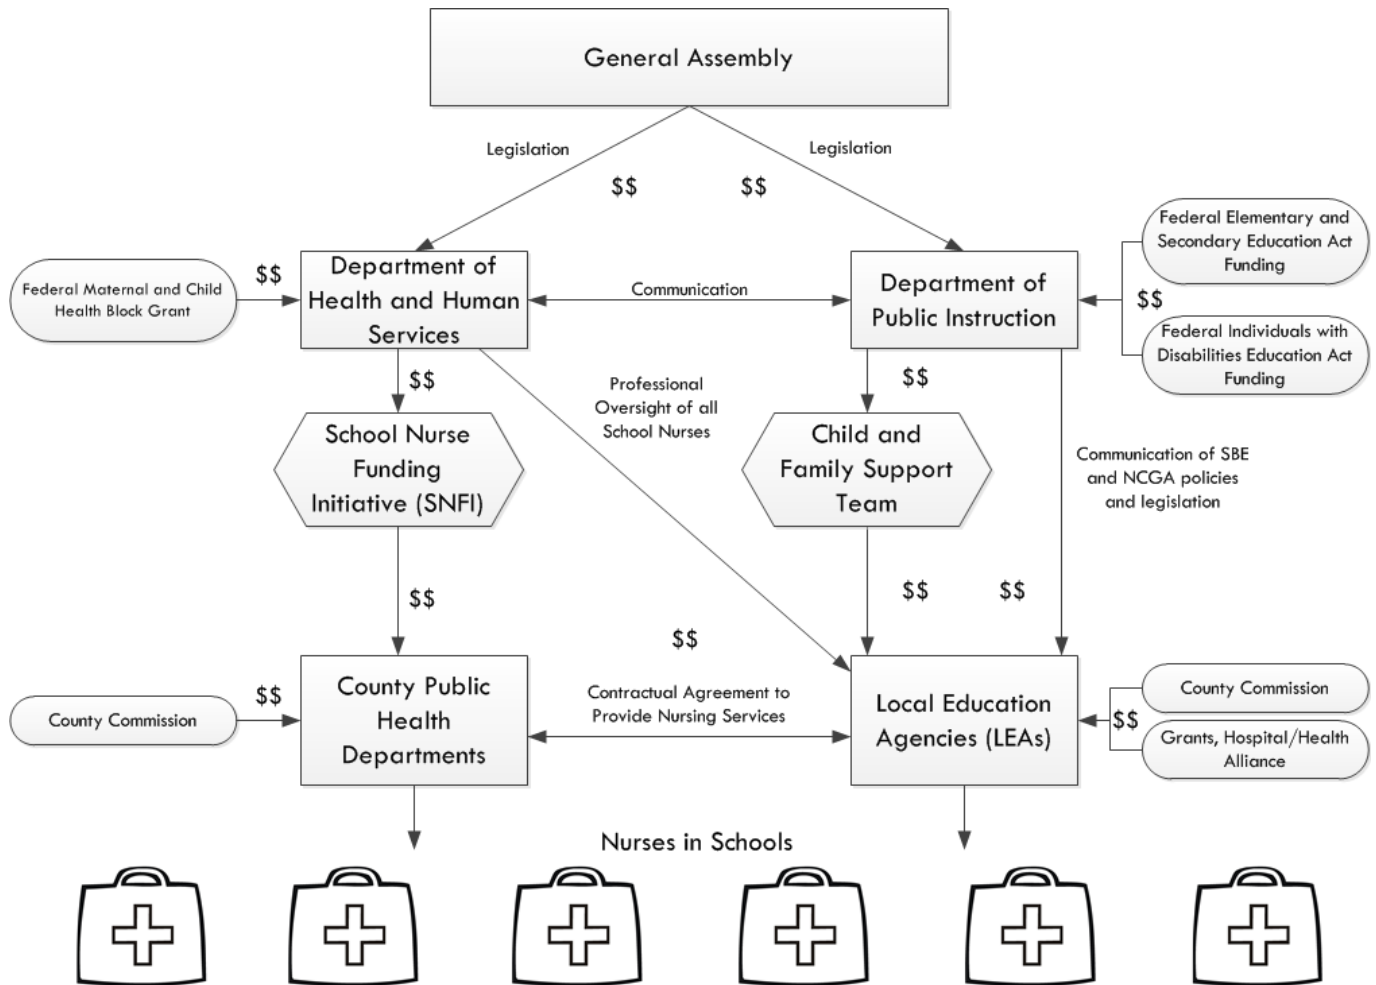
General Assembly

Legislation

$$

$$

Legislation

Federal Maternal and Child Health Block Grant

$$

Department of Health and Human Services

Communication

Department of Public Instruction

$$

Federal Elementary and Secondary Education Act Funding

Federal Individuals with Disabilities Education Act Funding

$$

Professional Oversight of all School Nurses

$$

School Nurse Funding Initiative (SNFI)

Child and Family Support Team

Communication of SBE and NCGA policies and legislation

$$

$$

$$

$$

County Commission

$$

County Public Health Departments

Contractual Agreement to Provide Nursing Services

Local Education Agencies (LEAs)

$$

County Commission

Grants, Hospital/Health Alliance

Nurses in Schools